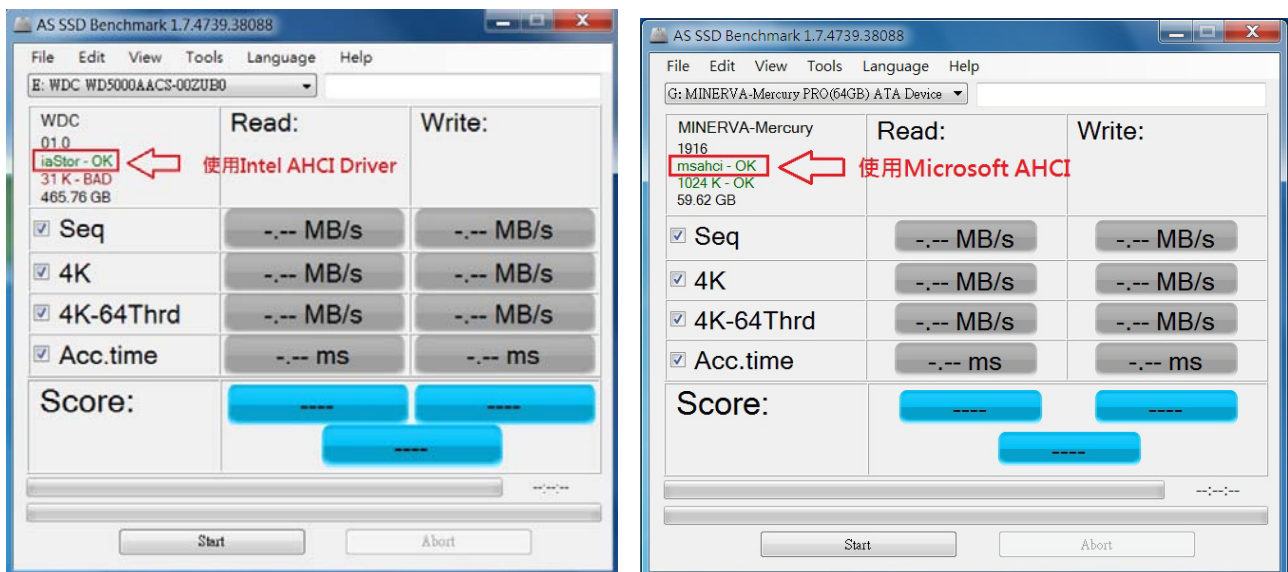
AS SSD Benchmark 1.7.4739.38088

File Edit View Tools Language Help

E: WDC WD5000AACS-00ZUB0

WDC
01.0
iaStor - OK
31 K - BAD
465.76 GB

使用Intel AHCI Driver

| | Read: | Write: |
|---|---|---|
| Seq | -.-- MB/s | -.-- MB/s |
| 4K | -.-- MB/s | -.-- MB/s |
| 4K-64Thrd | -.-- MB/s | -.-- MB/s |
| Acc.time | -.-- ms | -.-- ms |
| Score: | ---- | ---- |
| | ---- | |

--:--:--

Start Abort

AS SSD Benchmark 1.7.4739.38088

File Edit View Tools Language Help

G: MINERVA-Mercury PRO(64GB) ATA Device

MINERVA-Mercury
1916
msahci - OK
1024 K - OK
59.62 GB

使用Microsoft AHCI

| | Read: | Write: |
|---|---|---|
| Seq | -.-- MB/s | -.-- MB/s |
| 4K | -.-- MB/s | -.-- MB/s |
| 4K-64Thrd | -.-- MB/s | -.-- MB/s |
| Acc.time | -.-- ms | -.-- ms |
| Score: | ---- | ---- |
| | ---- | |

--:--:--

Start Abort